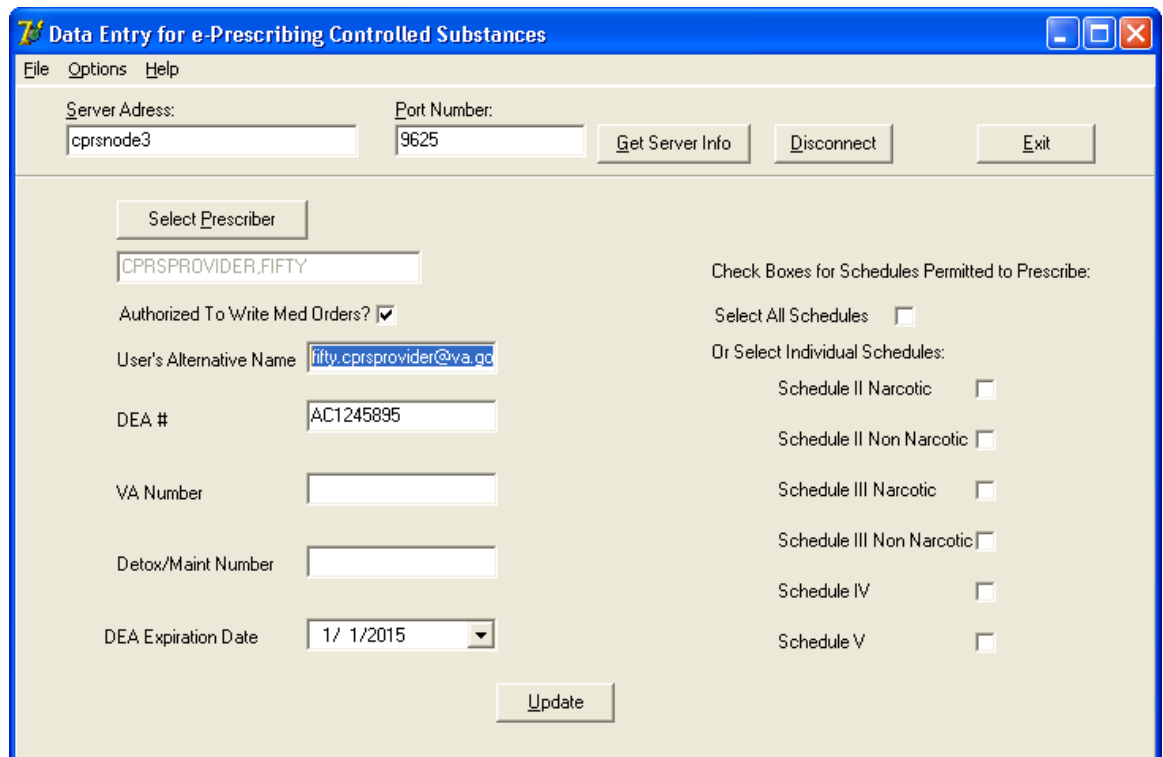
Data Entry for e-Prescribing Controlled Substances

File Options Help

Server Adress:
cprsnode3
Port Number:
9625
Get Server Info
Disconnect
Exit

Select Prescriber
CPRSPROVIDER,FIFTY
Authorized To Write Med Orders?
User's Alternative Name fifty.cprsprovider@va.go
DEA # AC1245895
VA Number
Detox/Maint Number
DEA Expiration Date 1/ 1/2015

Check Boxes for Schedules Permitted to Prescribe:
Select All Schedules
Or Select Individual Schedules:
Schedule II Narcotic
Schedule II Non Narcotic
Schedule III Narcotic
Schedule III Non Narcotic
Schedule IV
Schedule V

Update